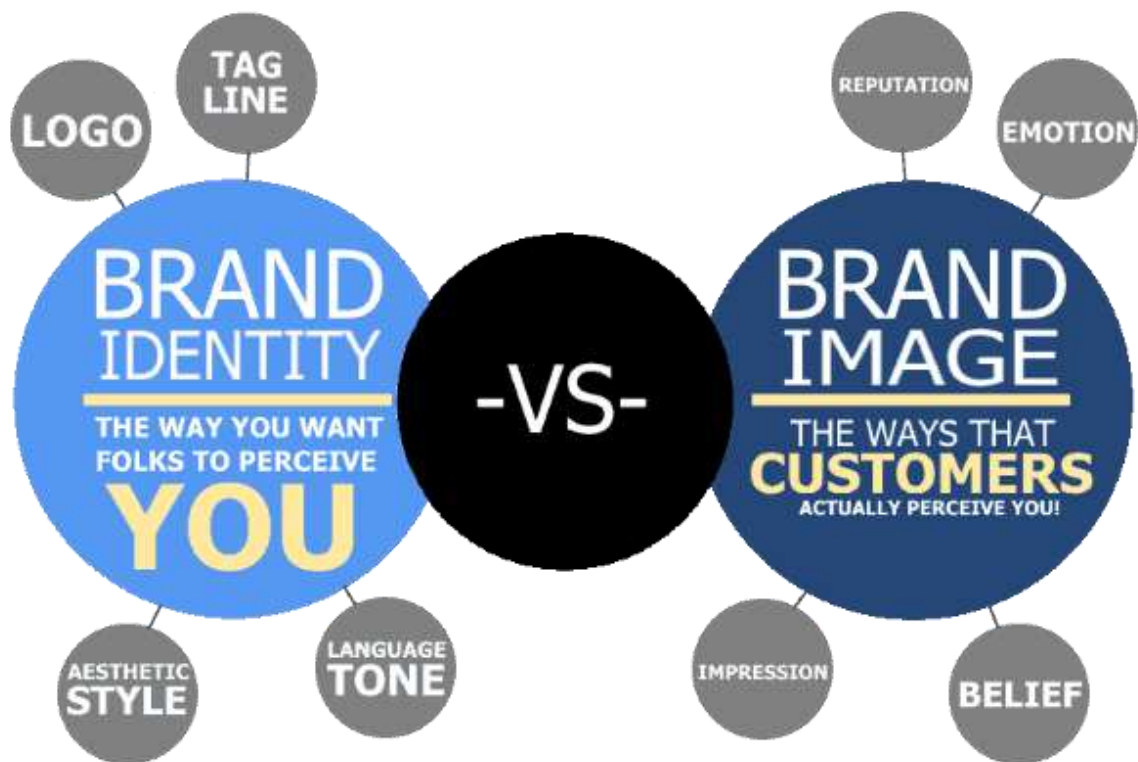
LOGO

TAG LINE

BRAND IDENTITY

THE WAY YOU WANT FOLKS TO PERCEIVE

YOU

AESTHETIC STYLE

LANGUAGE TONE

-VS-

REPUTATION

EMOTION

BRAND IMAGE

THE WAYS THAT

CUSTOMERS

ACTUALLY PERCEIVE YOU!

IMPRESSION

BELIEF